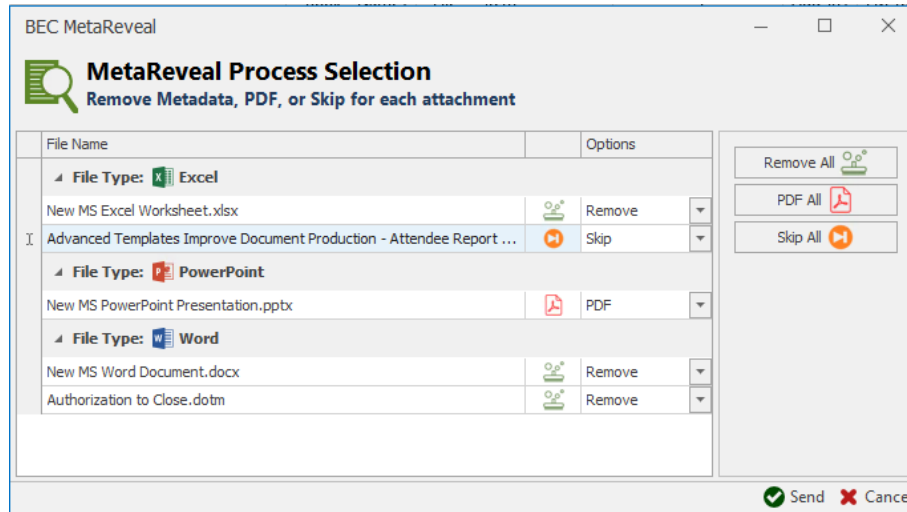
BEC MetaReveal

MetaReveal Process Selection
Remove Metadata, PDF, or Skip for each attachment

| File Name | | Options |
|---|---|---|
| File Type: Excel | | |
| New MS Excel Worksheet.xlsx | | Remove |
| Advanced Templates Improve Document Production - Attendee Report ... | | Skip |
| File Type: PowerPoint | | |
| New MS PowerPoint Presentation.pptx | | PDF |
| File Type: Word | | |
| New MS Word Document.docx | | Remove |
| Authorization to Close.dotm | | Remove |

Remove All
PDF All
Skip All

Send
Cance